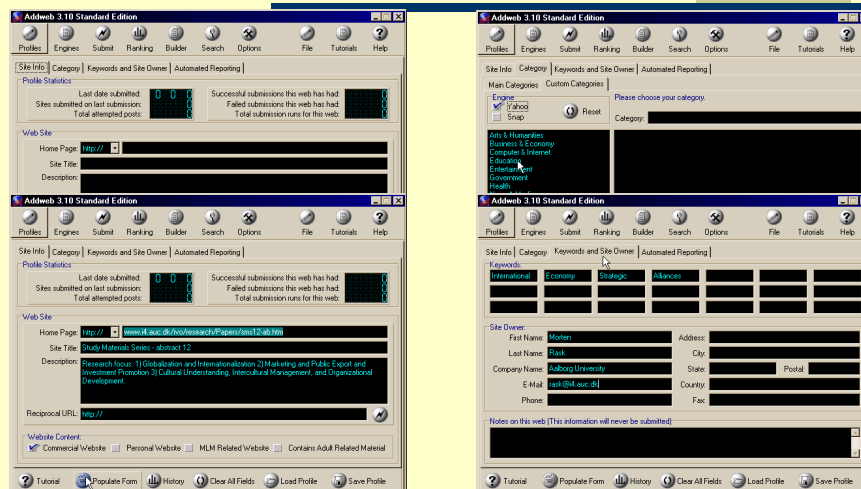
Addweb 3.10 Standard Edition

Profiles Engines Submit Ranking Builder Search Options File Tutorials Help

Site Info | Category | Keywords and Site Owner | Automated Reporting

Profile Statistics
Last date submitted: 0 0 0
Sites submitted on last submission: 0
Total attempted posts: 0
Successful submissions this web has had: 0
Failed submissions this web has had: 0
Total submission runs for this web: 0

Web Site
Home Page: http://
Site Title:
Description:

Addweb 3.10 Standard Edition

Profiles Engines Submit Ranking Builder Search Options File Tutorials Help

Site Info | Category | Keywords and Site Owner | Automated Reporting

Main Categories | Custom Categories

Engine
Yahoo
Snap
Reset

Please choose your category.
Category:

Arts & Humanities
Business & Economy
Computer & Internet
Education
Entertainment
Government
Health

Addweb 3.10 Standard Edition

Profiles Engines Submit Ranking Builder Search Options File Tutorials Help

Site Info | Category | Keywords and Site Owner | Automated Reporting

Profile Statistics
Last date submitted: 0 0 0
Sites submitted on last submission: 0
Total attempted posts: 0
Successful submissions this web has had: 0
Failed submissions this web has had: 0
Total submission runs for this web: 0

Web Site
Home Page: http:// www.i4.auc.dk/ivo/research/Papers/sms12-ab.htm
Site Title: Study Materials Series - abstract 12
Description: Research focus: 1) Globalization and Internationalization 2) Marketing and Public Export and Investment Promotion 3) Cultural Understanding, Intercultural Management, and Organizational Development.

Reciprocal URL: http://

Website Content:
Commercial Website
Personal Website
MLM Related Website
Contains Adult Related Material

Tutorial Populate Form History Clear All Fields Load Profile Save Profile

Addweb 3.10 Standard Edition

Profiles Engines Submit Ranking Builder Search Options File Tutorials Help

Site Info | Category | Keywords and Site Owner | Automated Reporting

Keywords
International Economy Strategic Alliances

Site Owner
First Name: Morten
Last Name: Rask
Company Name: Aalborg University
E-Mail: rask@i4.auc.dk
Phone:
Address:
City:
State:
Postal:
Country:
Fax:

Notes on this web (This information will never be submitted)

Tutorial Populate Form History Clear All Fields Load Profile Save Profile